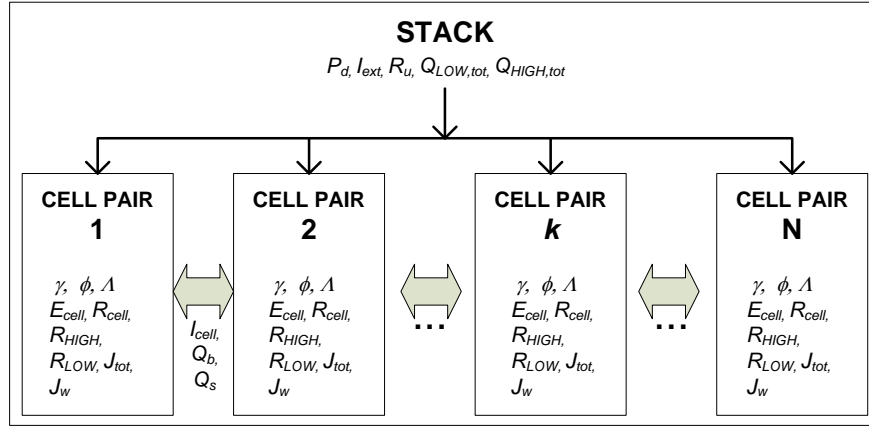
STACK

$P_d$, $I_{ext}$, $R_u$, $Q_{LOW,tot}$, $Q_{HIGH,tot}$

CELL PAIR 1

$\gamma$, $\phi$, $\Lambda$
$E_{cell}$, $R_{cell}$, $R_{HIGH}$, $R_{LOW}$, $J_{tot}$, $J_w$

$I_{cell}$, $Q_b$, $Q_s$

CELL PAIR 2

$\gamma$, $\phi$, $\Lambda$
$E_{cell}$, $R_{cell}$, $R_{HIGH}$, $R_{LOW}$, $J_{tot}$, $J_w$

…

CELL PAIR $k$

$\gamma$, $\phi$, $\Lambda$
$E_{cell}$, $R_{cell}$, $R_{HIGH}$, $R_{LOW}$, $J_{tot}$, $J_w$

…

CELL PAIR N

$\gamma$, $\phi$, $\Lambda$
$E_{cell}$, $R_{cell}$, $R_{HIGH}$, $R_{LOW}$, $J_{tot}$, $J_w$